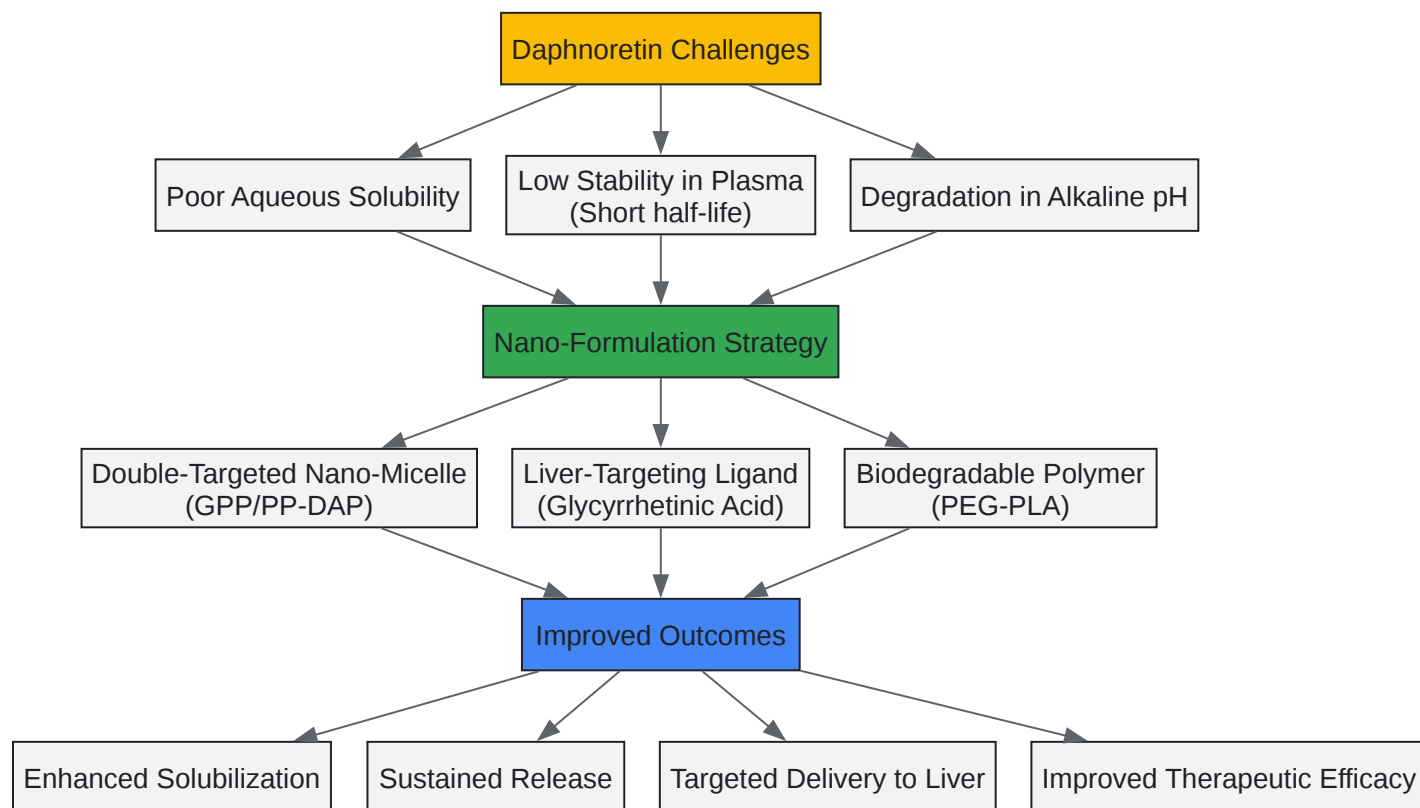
Daphnoretin Challenges

Poor Aqueous Solubility

Low Stability in Plasma (Short half-life)

Degradation in Alkaline pH

Nano-Formulation Strategy

Double-Targeted Nano-Micelle (GPP/PP-DAP)

Liver-Targeting Ligand (Glycyrrhetinic Acid)

Biodegradable Polymer (PEG-PLA)

Improved Outcomes

Enhanced Solubilization

Sustained Release

Targeted Delivery to Liver

Improved Therapeutic Efficacy